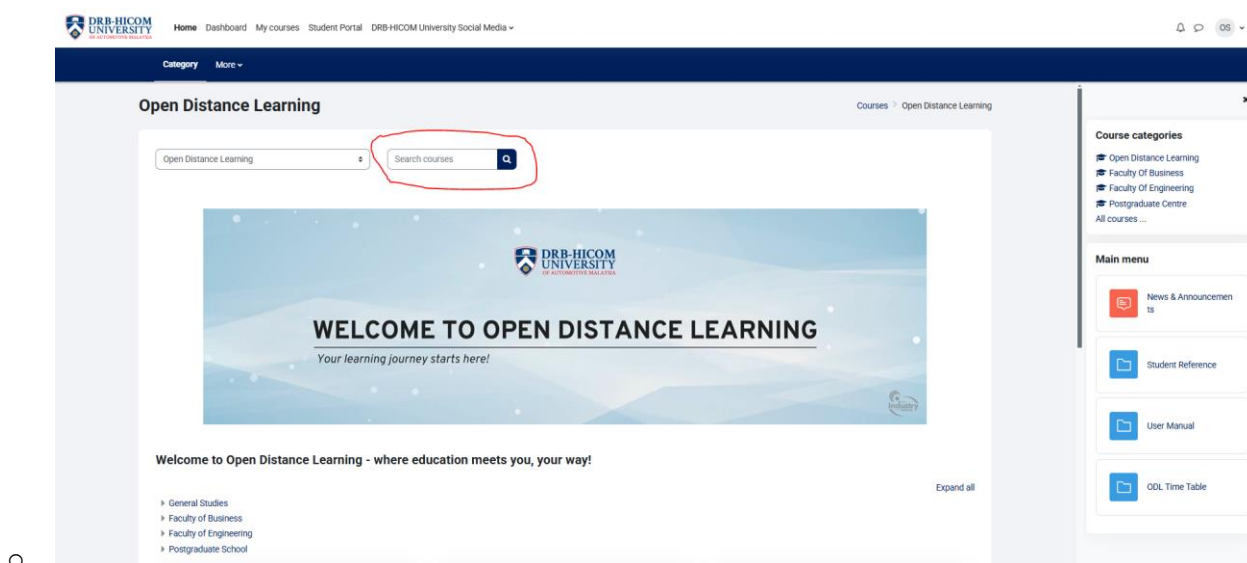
DRB-HICOM UNIVERSITY OF AUTOMOTIVE MALAYSIA

Home Dashboard My courses Student Portal DRB-HICOM University Social Media

OS

Category More

Open Distance Learning

Courses > Open Distance Learning

Open Distance Learning

Search courses

DRB-HICOM UNIVERSITY OF AUTOMOTIVE MALAYSIA

WELCOME TO OPEN DISTANCE LEARNING

Your learning journey starts here!

Industry

Welcome to Open Distance Learning - where education meets you, your way!

Expand all

General Studies
Faculty of Business
Faculty of Engineering
Postgraduate School

Course categories

Open Distance Learning
Faculty Of Business
Faculty Of Engineering
Postgraduate Centre
All courses ...

Main menu

News & Announcements

Student Reference

User Manual

ODL Time Table

o